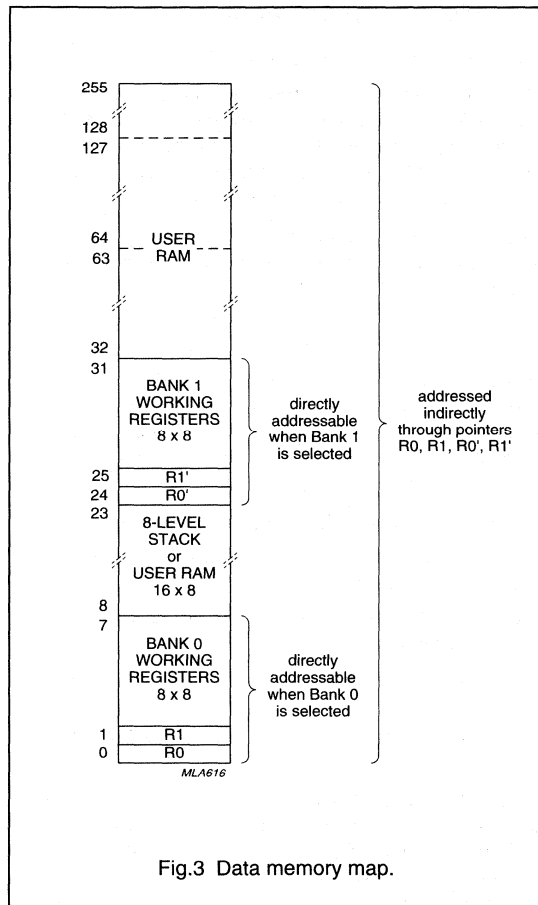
255

128
127

64
63

32
31

25
24
23

8
7

1
0

USER
RAM

BANK 1
WORKING
REGISTERS
8 x 8

R1'
R0'

8-LEVEL
STACK
or
USER RAM
16 x 8

BANK 0
WORKING
REGISTERS
8 x 8

R1
R0

MLA616

directly addressable when Bank 1 is selected

directly addressable when Bank 0 is selected

addressed indirectly through pointers R0, R1, R0', R1'

Fig.3 Data memory map.